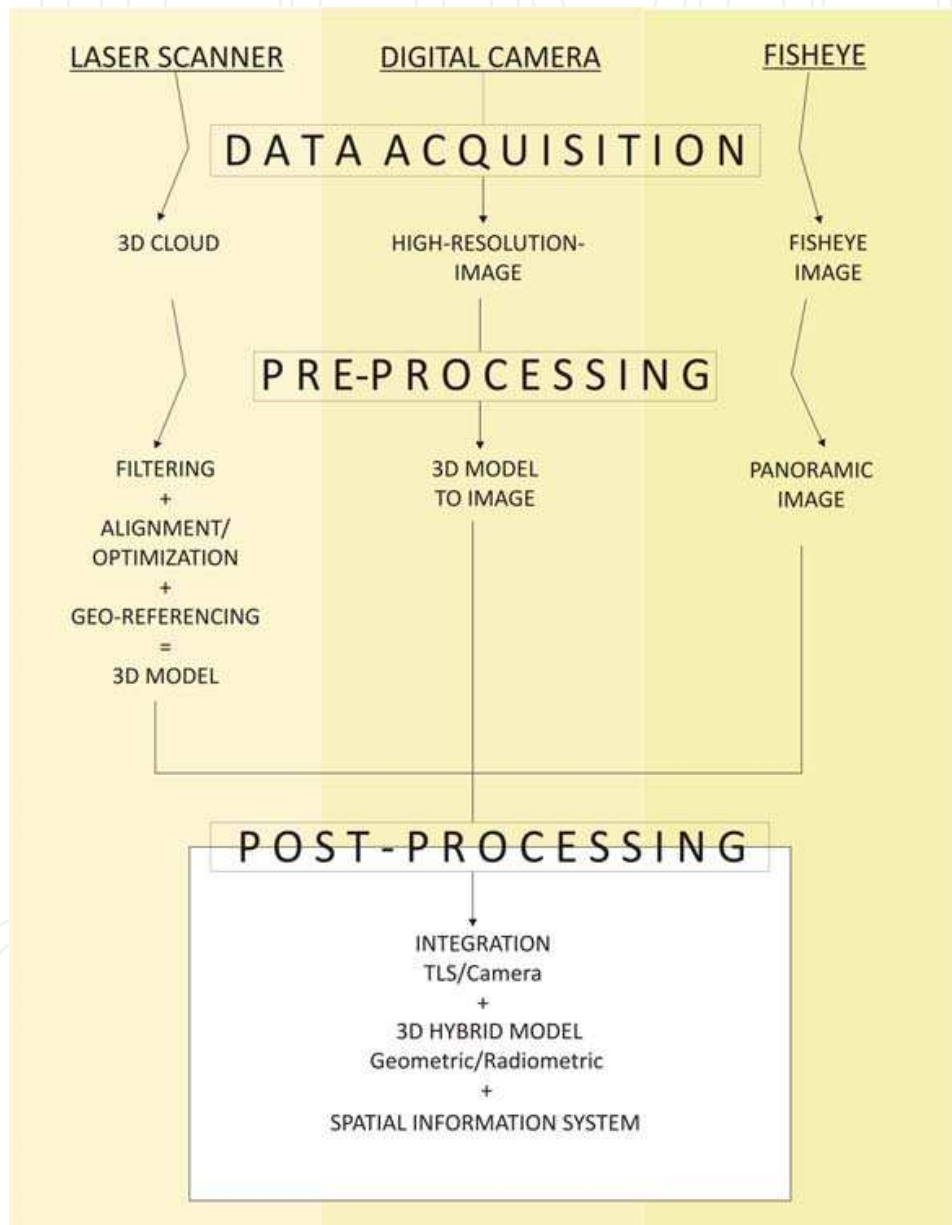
LASER SCANNER

DIGITAL CAMERA

FISHEYE

DATA ACQUISITION

3D CLOUD

HIGH-RESOLUTION-IMAGE

FISHEYE IMAGE

PRE-PROCESSING

FILTERING
+
ALIGNMENT/OPTIMIZATION
+
GEO-REFERENCING
=
3D MODEL

3D MODEL TO IMAGE

PANORAMIC IMAGE

POST-PROCESSING

INTEGRATION
TLS/Camera
+
3D HYBRID MODEL
Geometric/Radiometric
+
SPATIAL INFORMATION SYSTEM